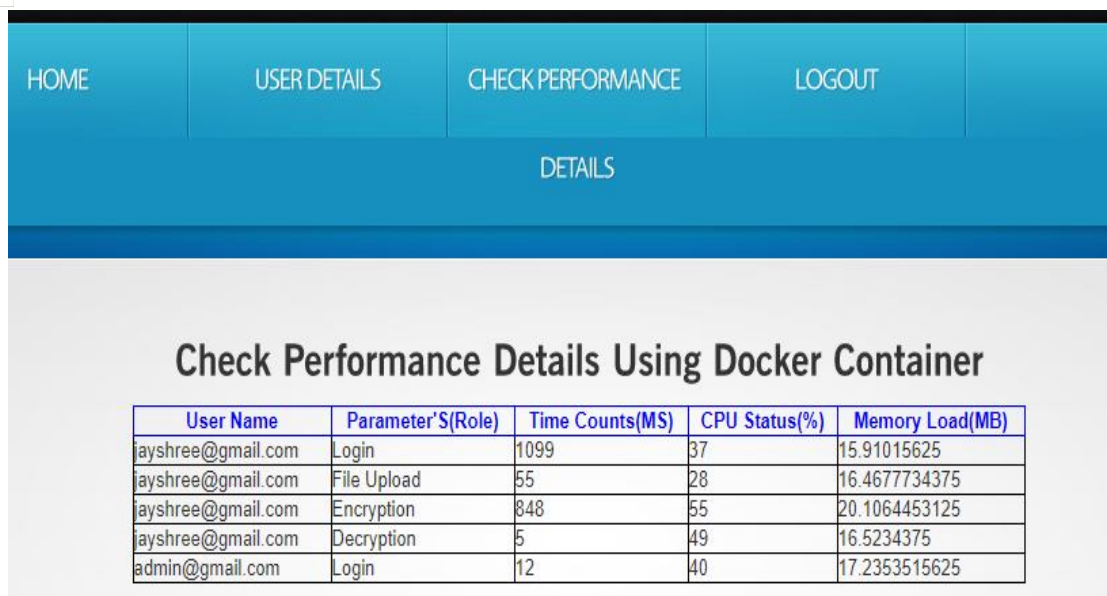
HOME USER DETAILS CHECK PERFORMANCE LOGOUT
DETAILS

Check Performance Details Using Docker Container

| User Name | Parameter'S(Role) | Time Counts(MS) | CPU Status(%) | Memory Load(MB) |
|---|---|---|---|---|
| jayshree@gmail.com | Login | 1099 | 37 | 15.91015625 |
| jayshree@gmail.com | File Upload | 55 | 28 | 16.4677734375 |
| jayshree@gmail.com | Encryption | 848 | 55 | 20.1064453125 |
| jayshree@gmail.com | Decryption | 5 | 49 | 16.5234375 |
| admin@gmail.com | Login | 12 | 40 | 17.2353515625 |